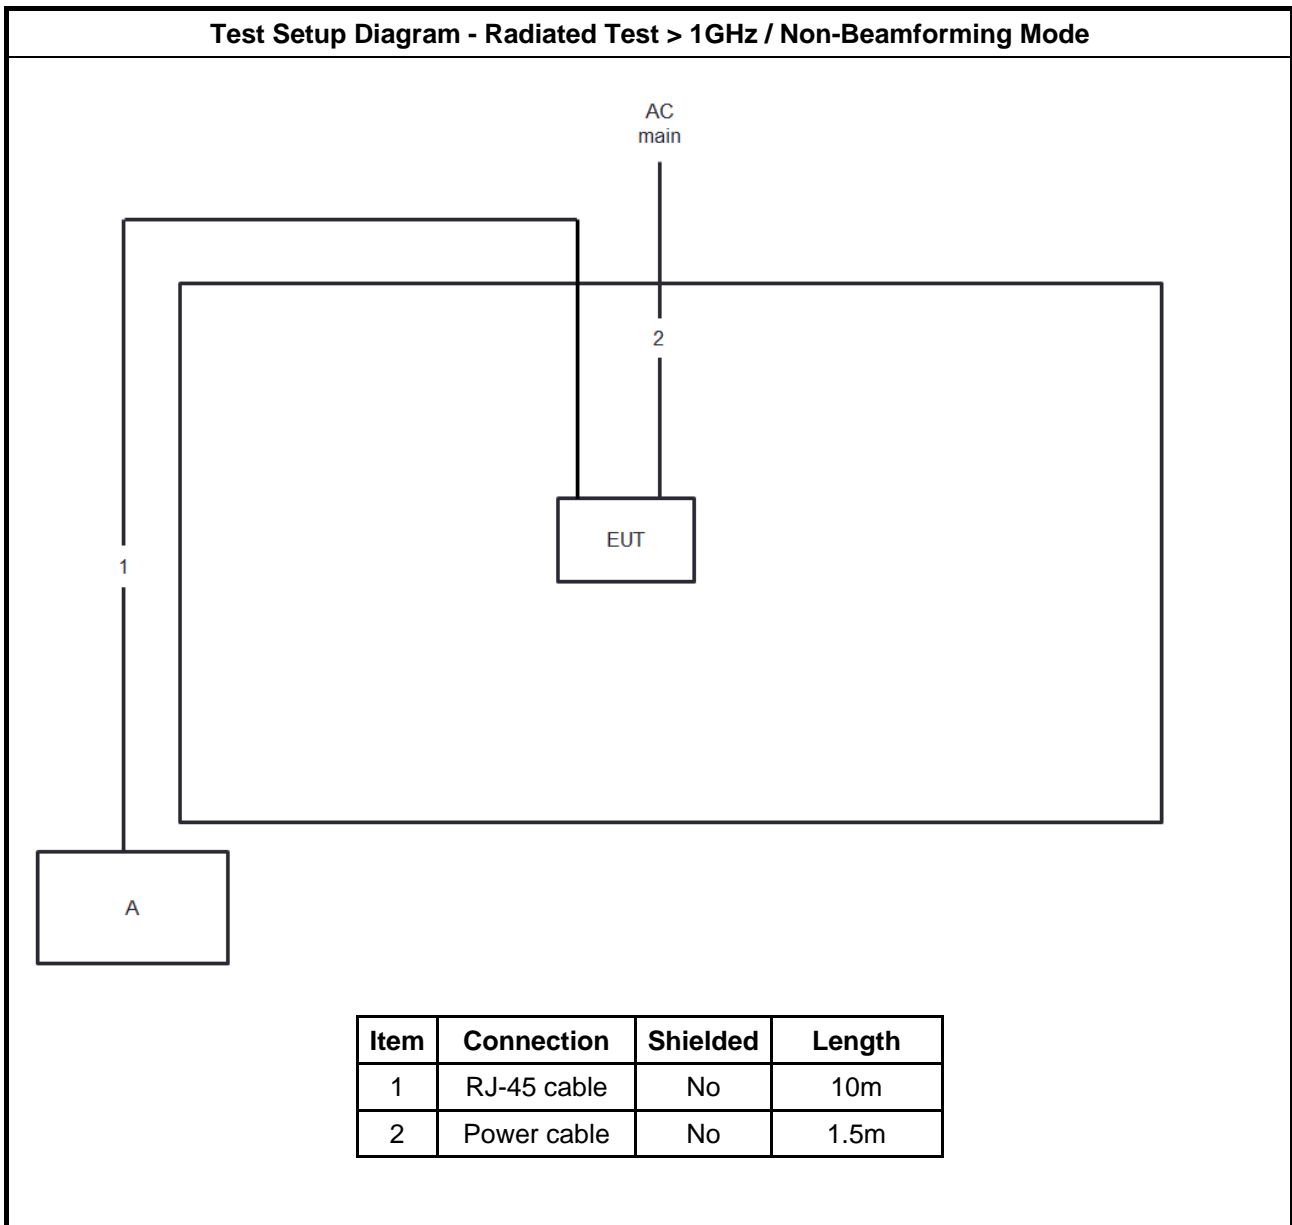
Test Setup Diagram - Radiated Test > 1GHz / Non-Beamforming Mode

AC
main

2

EUT

1

A

| Item | Connection | Shielded | Length |
|---|---|---|---|
| 1 | RJ-45 cable | No | 10m |
| 2 | Power cable | No | 1.5m |